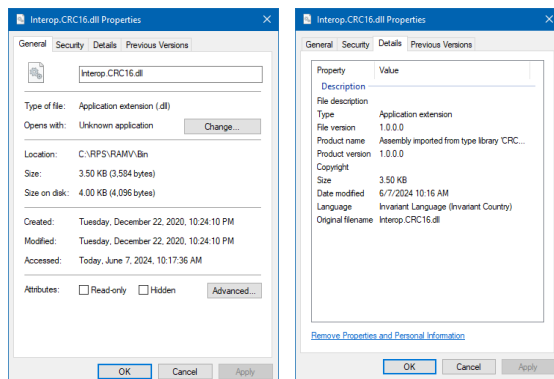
Interop.CRC16.dll Properties

General Security Details Previous Versions

Interop.CRC16.dll

Type of file: Application extension (.dll)

Opens with: Unknown application Change...

Location: C:\RPS\RAMV\Bin

Size: 3.50 KB (3,584 bytes)

Size on disk: 4.00 KB (4,096 bytes)

Created: Tuesday, December 22, 2020, 10:24:10 PM

Modified: Tuesday, December 22, 2020, 10:24:10 PM

Accessed: Today, June 7, 2024, 10:17:36 AM

Attributes: Read-only Hidden Advanced...

OK Cancel Apply

Interop.CRC16.dll Properties

General Security Details Previous Versions

| Property | Value |
|---|---|
| Description | |
| File description | |
| Type | Application extension |
| File version | 1.0.0.0 |
| Product name | Assembly imported from type library 'CRC... |
| Product version | 1.0.0.0 |
| Copyright | |
| Size | 3.50 KB |
| Date modified | 6/7/2024 10:16 AM |
| Language | Invariant Language (Invariant Country) |
| Original filename | Interop.CRC16.dll |

Remove Properties and Personal Information

OK Cancel Apply